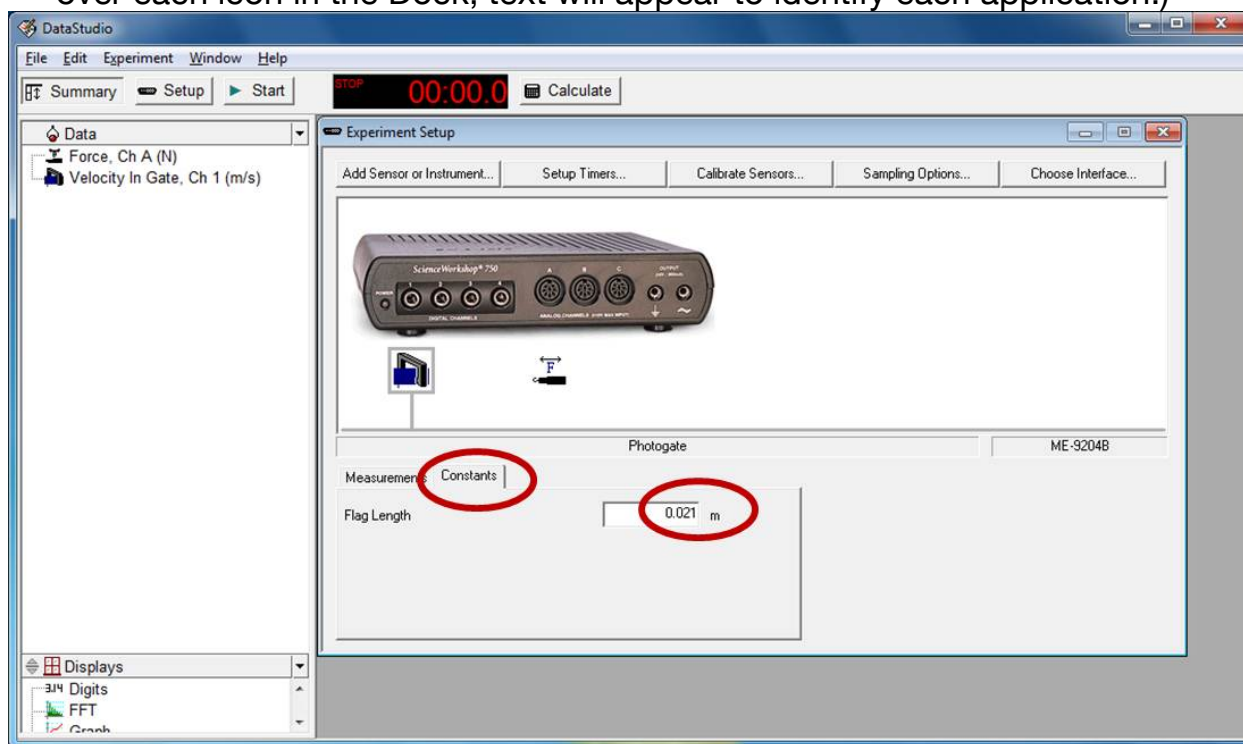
over each icon in the Dock, text will appear to identify each application.)

DataStudio

File Edit Experiment Window Help

Summary Setup Start

STOP 00:00.0 Calculate

Data

Force, Ch A (N)

Velocity In Gate, Ch 1 (m/s)

Experiment Setup

Add Sensor or Instrument... Setup Timers... Calibrate Sensors... Sampling Options... Choose Interface...

ScienceWorkshop® 750

POWER

DIGITAL CHANNELS

A B C

ANALOG CHANNELS

OUTPUT

F

Photogate

ME-9204B

Measurements Constants

Flag Length 0.021 m

Displays

Digits

FFT

Graph